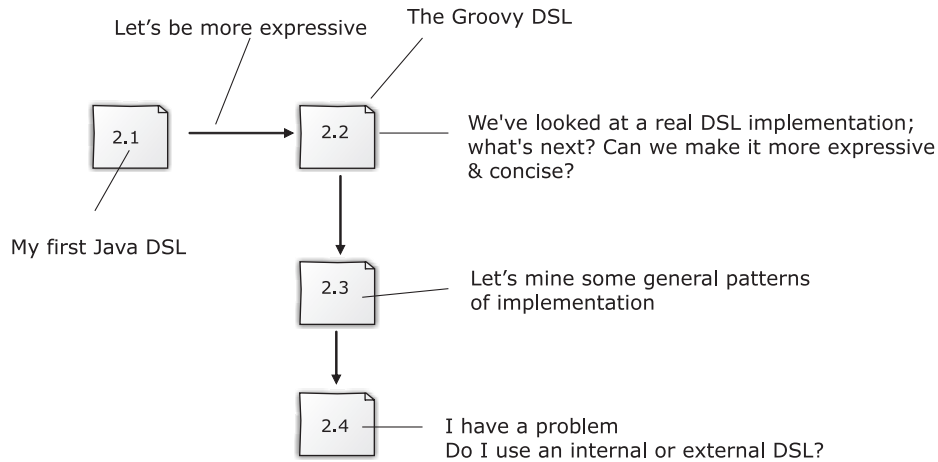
Let’s be more expressive

The Groovy DSL

2.1

My first Java DSL

2.2

We've looked at a real DSL implementation; what's next? Can we make it more expressive & concise?

2.3

Let’s mine some general patterns of implementation

2.4

I have a problem
Do I use an internal or external DSL?